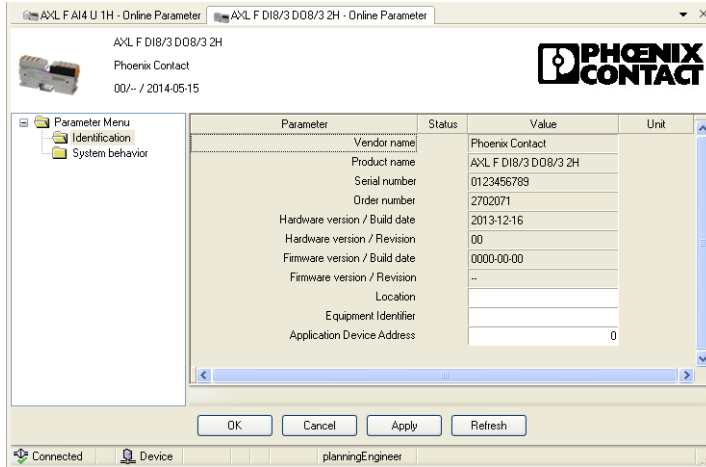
AXL F AI4 U 1H - Online Parameter | AXL F DI8/3 DO8/3 2H - Online Parameter

AXL F DI8/3 DO8/3 2H
Phoenix Contact
00/-- / 2014-05-15

PHOENIX CONTACT

Parameter Menu
Identification
System behavior

| Parameter | Status | Value | Unit |
|---|---|---|---|
| Vendor name | | Phoenix Contact | |
| Product name | | AXL F DI8/3 DO8/3 2H | |
| Serial number | | 0123456789 | |
| Order number | | 2702071 | |
| Hardware version / Build date | | 2013-12-16 | |
| Hardware version / Revision | | 00 | |
| Firmware version / Build date | | 0000-00-00 | |
| Firmware version / Revision | | -- | |
| Location | | | |
| Equipment Identifier | | | |
| Application Device Address | | 0 | |

OK | Cancel | Apply | Refresh

Connected | Device | planningEngineer